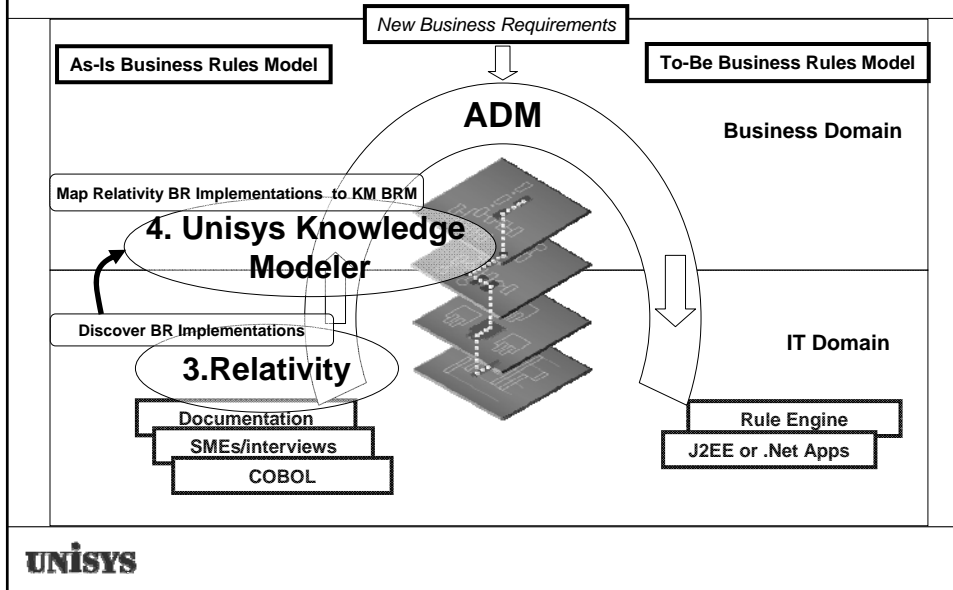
New Business Requirements

As-Is Business Rules Model

To-Be Business Rules Model

ADM

Business Domain

Map Relativity BR Implementations to KM BRM

4. Unisys Knowledge Modeler

Discover BR Implementations

3.Relativity

IT Domain

Documentation

SMEs/interviews

COBOL

Rule Engine

J2EE or .Net Apps

UNISYS